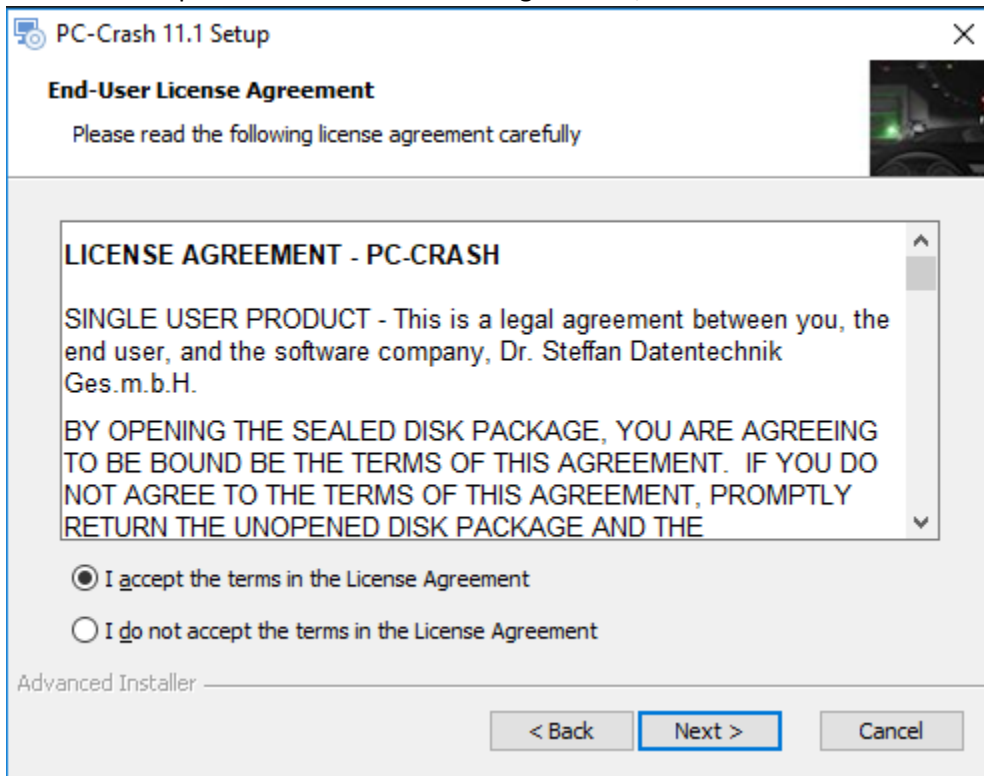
PC-Crash 11.1 Setup
×

End-User License Agreement

Please read the following license agreement carefully

LICENSE AGREEMENT - PC-CRASH

SINGLE USER PRODUCT - This is a legal agreement between you, the end user, and the software company, Dr. Steffan Datentechnik Ges.m.b.H.

BY OPENING THE SEALED DISK PACKAGE, YOU ARE AGREEING TO BE BOUND BE THE TERMS OF THIS AGREEMENT. IF YOU DO NOT AGREE TO THE TERMS OF THIS AGREEMENT, PROMPTLY RETURN THE UNOPENED DISK PACKAGE AND THE

I accept the terms in the License Agreement

I do not accept the terms in the License Agreement

Advanced Installer

< Back
Next >
Cancel